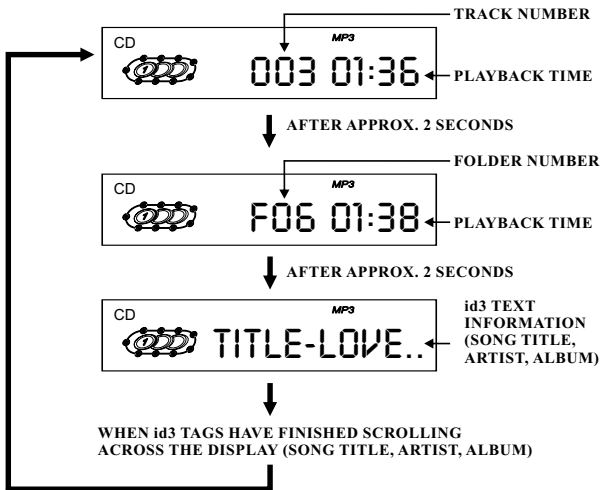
CD
MP3
003 01:36
TRACK NUMBER
PLAYBACK TIME

AFTER APPROX. 2 SECONDS

CD
MP3
F06 01:38
FOLDER NUMBER
PLAYBACK TIME

AFTER APPROX. 2 SECONDS

CD
MP3
TITLE-LOVE..
id3 TEXT INFORMATION (SONG TITLE, ARTIST, ALBUM)

WHEN id3 TAGS HAVE FINISHED SCROLLING ACROSS THE DISPLAY (SONG TITLE, ARTIST, ALBUM)